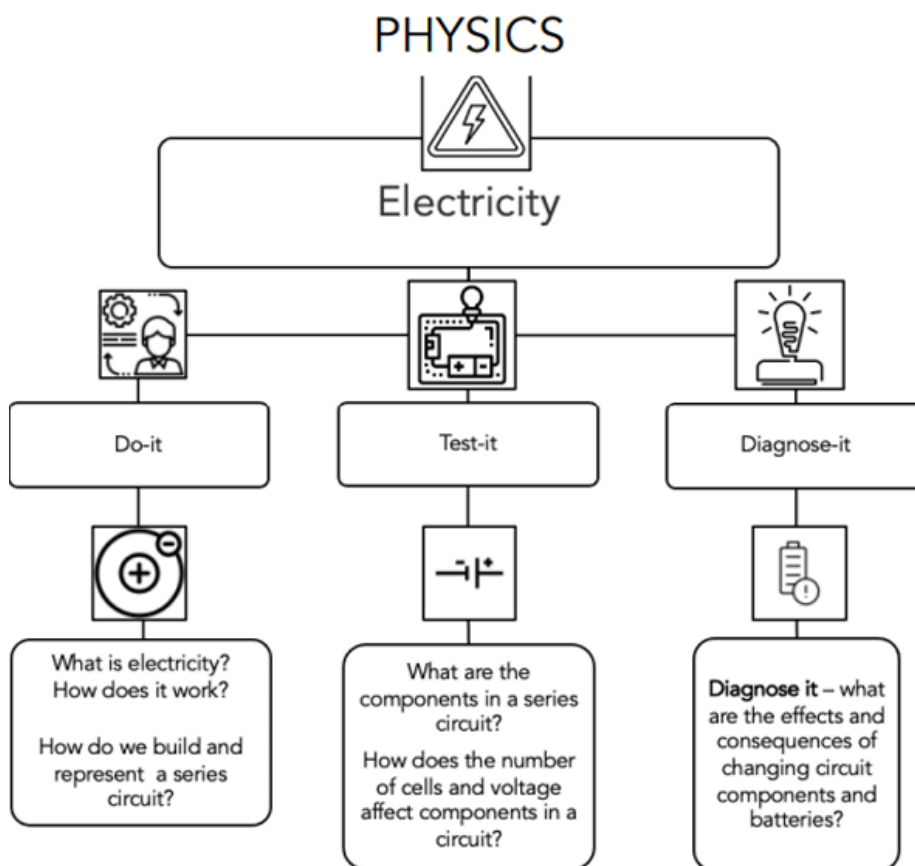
PHYSICS

Electricity

Do-it

Test-it

Diagnose-it

What is electricity? How does it work?

How do we build and represent a series circuit?

What are the components in a series circuit?

How does the number of cells and voltage affect components in a circuit?

Diagnose it – what are the effects and consequences of changing circuit components and batteries?